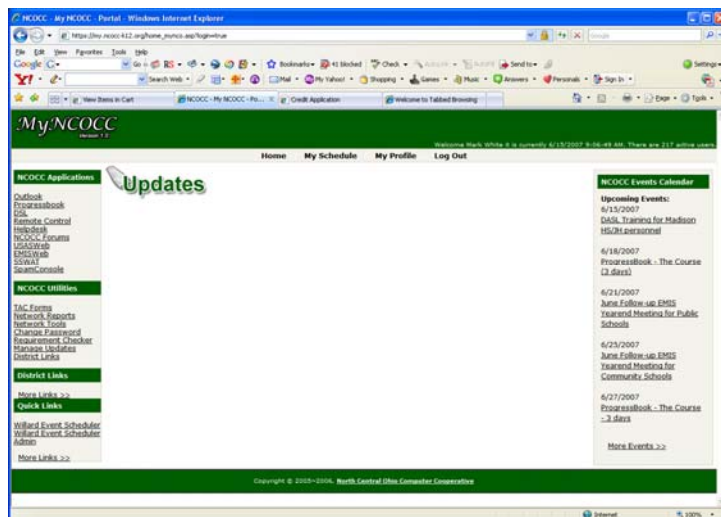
NCOCC - My NCOCC - Portal - Windows Internet Explorer

https://my.ncocc-k12.org/home_ncocc.asp?login=true

File Edit View Favorites Tools Help

Google

Bookmarks 41 blocked Check Send to Settings

Search Web Mail My Yahoo! Shopping Games Music Answers Personals Sign In

View Items in Cart | NCOCC - My NCOCC - Po... | Credit Application | Welcome to Tabbed Browsing

Page Tools

MyNCOCC
Version 1.2

Welcome Mark White it is currently 6/15/2007 9:06:49 AM. There are 217 active users

Home | My Schedule | My Profile | Log Out

NCOCC Applications

Outlook
Progressbook
DSL
Remote Control
Helpdesk
NCOCC Forums
USASWeb
EMISWeb
SSWAT
SpamConsole

NCOCC Utilities

TAC Forms
Network Reports
Network Tools
Change Password
Requirement Checker
Manage Updates
District Links

District Links

More Links >>

Quick Links

Willard Event Scheduler
Willard Event Scheduler
Admin

More Links >>

Updates

NCOCC Events Calendar

Upcoming Events:
6/15/2007
DASL Training for Madison HS/JH personnel

6/18/2007
ProgressBook - The Course (3 days)

6/21/2007
June Follow-up EMIS Yearend Meeting for Public Schools

6/25/2007
June Follow-up EMIS Yearend Meeting for Community Schools

6/27/2007
ProgressBook - The Course - 3 days

More Events >>

Copyright © 2005-2006. North Central Ohio Computer Cooperative

Internet 100%